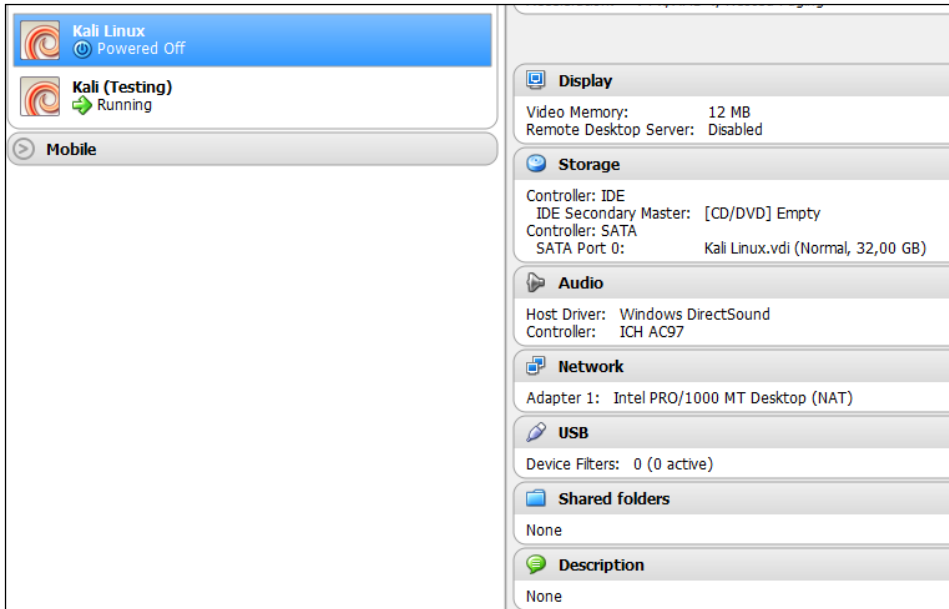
Kali Linux
Powered Off

Kali (Testing)
Running

Mobile

Display

Video Memory: 12 MB
Remote Desktop Server: Disabled

Storage

Controller: IDE
IDE Secondary Master: [CD/DVD] Empty
Controller: SATA
SATA Port 0: Kali Linux.vdi (Normal, 32,00 GB)

Audio

Host Driver: Windows DirectSound
Controller: ICH AC97

Network

Adapter 1: Intel PRO/1000 MT Desktop (NAT)

USB

Device Filters: 0 (0 active)

Shared folders

None

Description

None